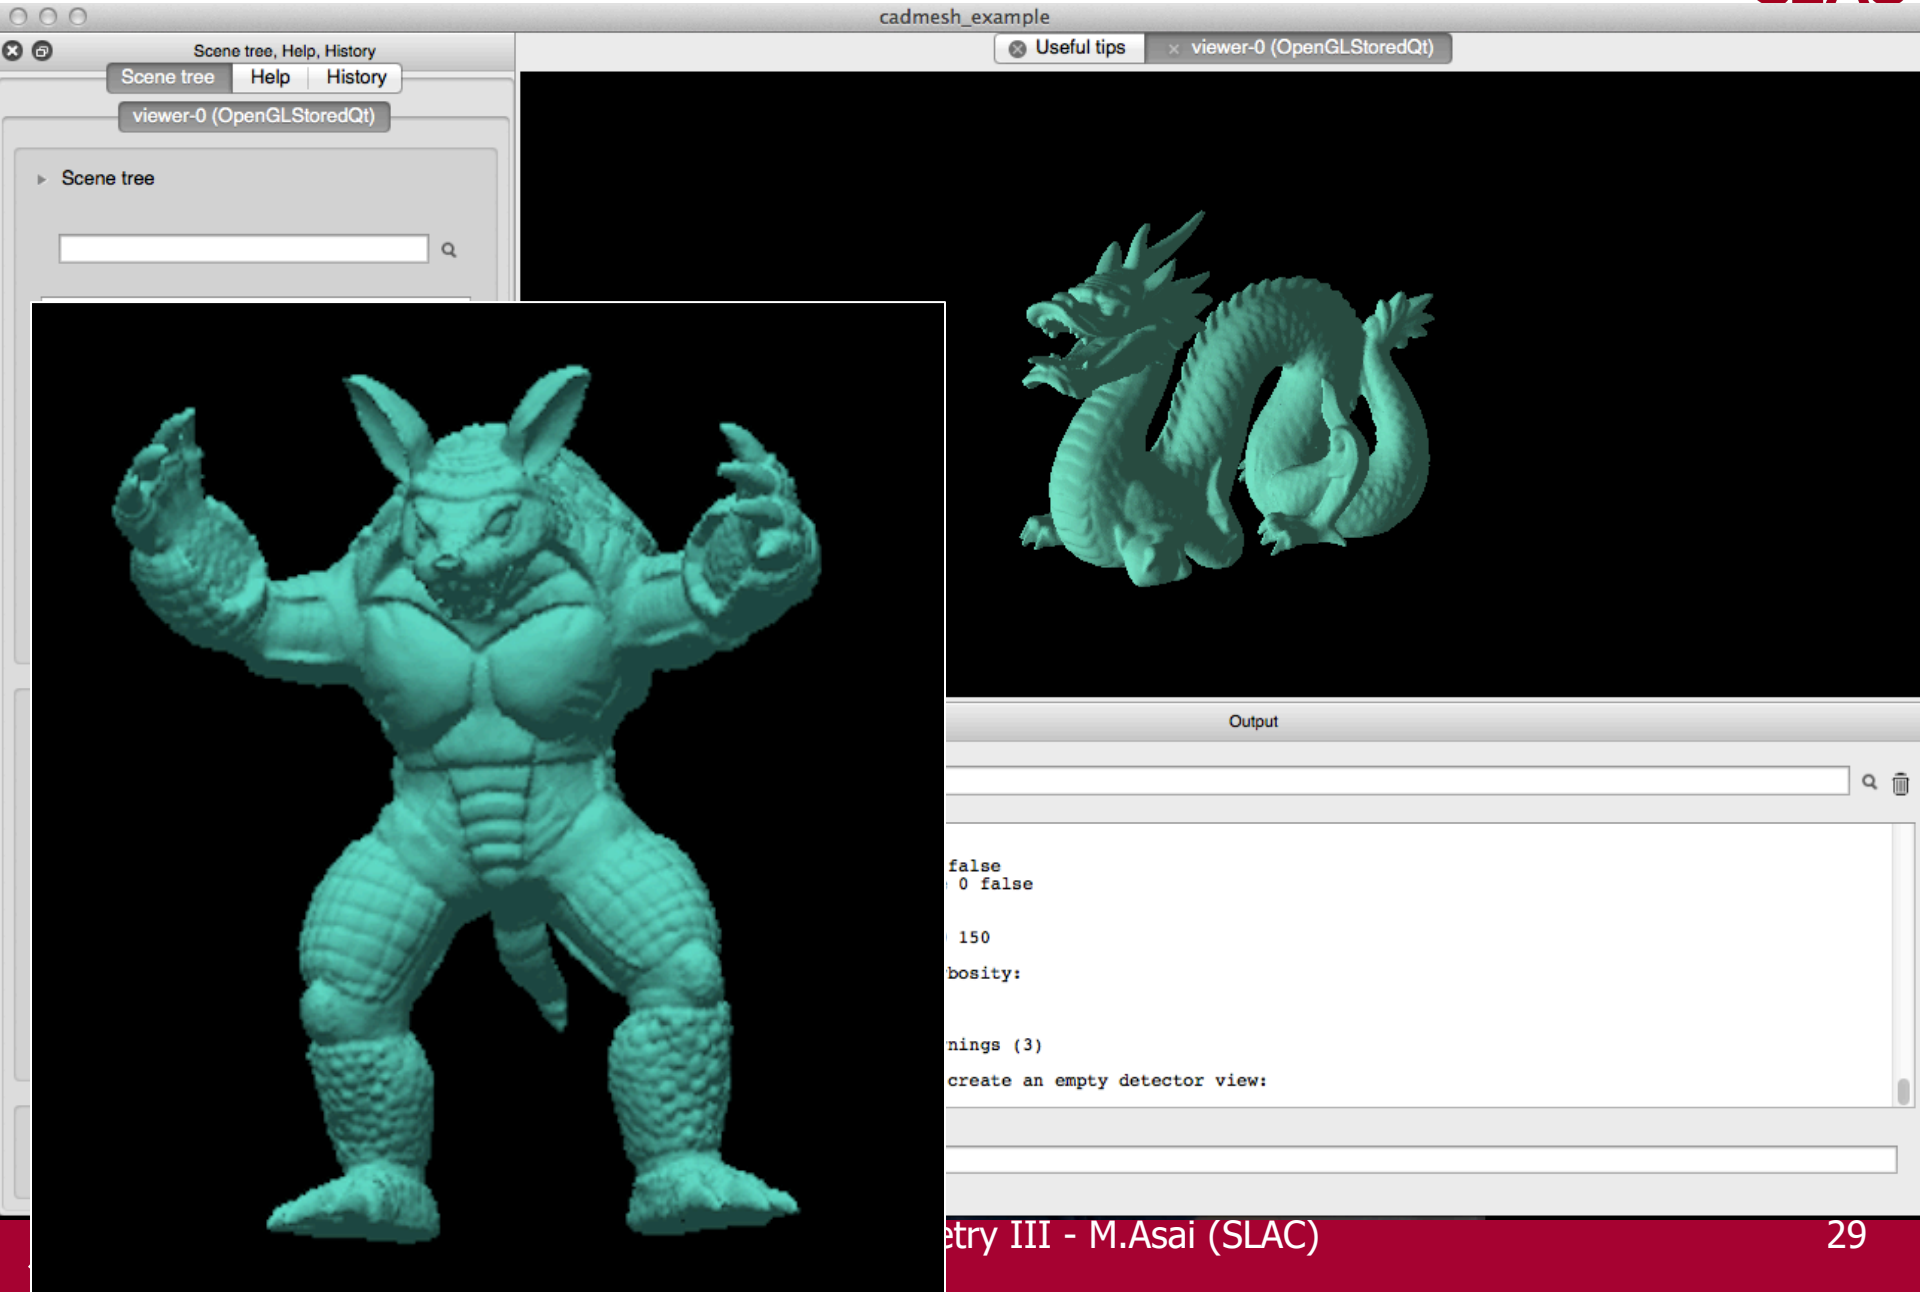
cadmesh_example

Scene tree, Help, History

Scene tree Help History

viewer-0 (OpenGLStoredQt)

Scene tree

Useful tips viewer-0 (OpenGLStoredQt)

Output

false
0 false

150

bosity:

nings (3)

create an empty detector view:

etry III - M.Asai (SLAC) 29